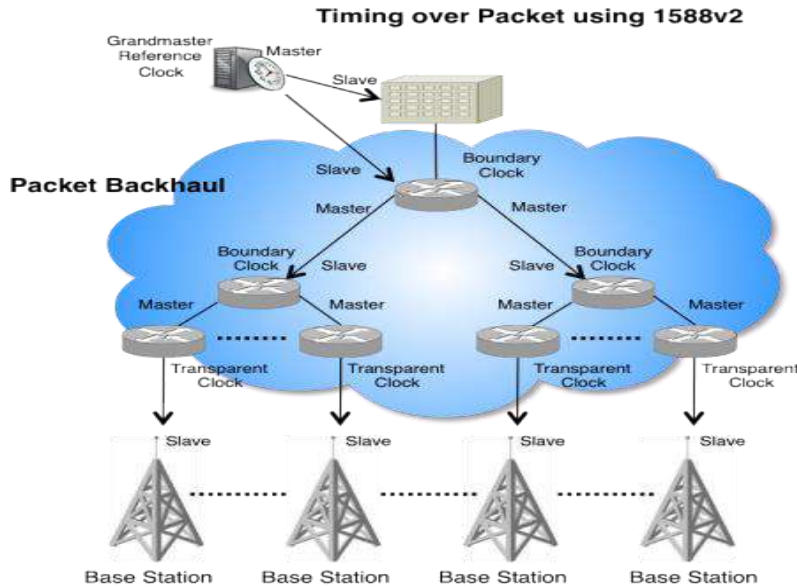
Timing over Packet using 1588v2

Grandmaster Reference Clock

Master

Slave

Packet Backhaul

Slave

Boundary Clock

Master

Master

Boundary Clock

Slave

Slave

Boundary Clock

Master

Master

Master

Master

Transparent Clock

Transparent Clock

Transparent Clock

Transparent Clock

Slave

Slave

Slave

Slave

Base Station

Base Station

Base Station

Base Station